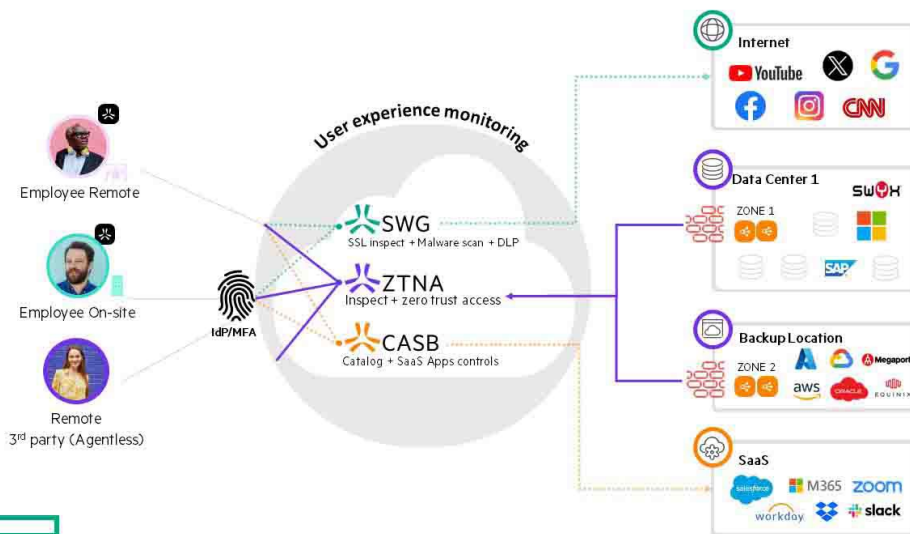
Employee Remote

Employee On-site

Remote
3rd party (Agentless)

IdP/MFA

User experience monitoring

SWG
SSL inspect + Malware scan + DLP

ZTNA
Inspect + zero trust access

CASB
Catalog + SaaS Apps controls

Internet
YouTube
G
CNN

Data Center 1
SWOX
ZONE 1
SAP

Backup Location
ZONE 2
Megaport
aws
ORACLE
EQUINIX

SaaS
salesforce
M365
zoom
workday
slack